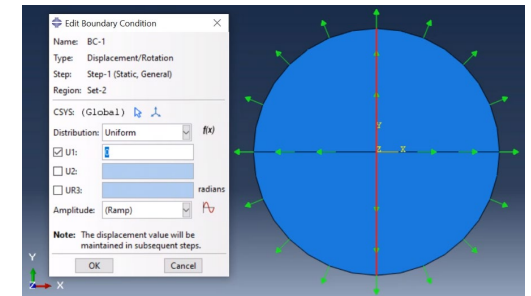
Edit Boundary Condition

Name: BC-1
Type: Displacement/Rotation
Step: Step-1 (Static, General)
Region: Set-2

CSYS: (Global)

Distribution: Uniform $f(x)$

☑ U1: 0
☐ U2:
☐ UR3: radians

Amplitude: (Ramp)

Note: The displacement value will be maintained in subsequent steps.

OK Cancel

Y
X
Z

Y
X